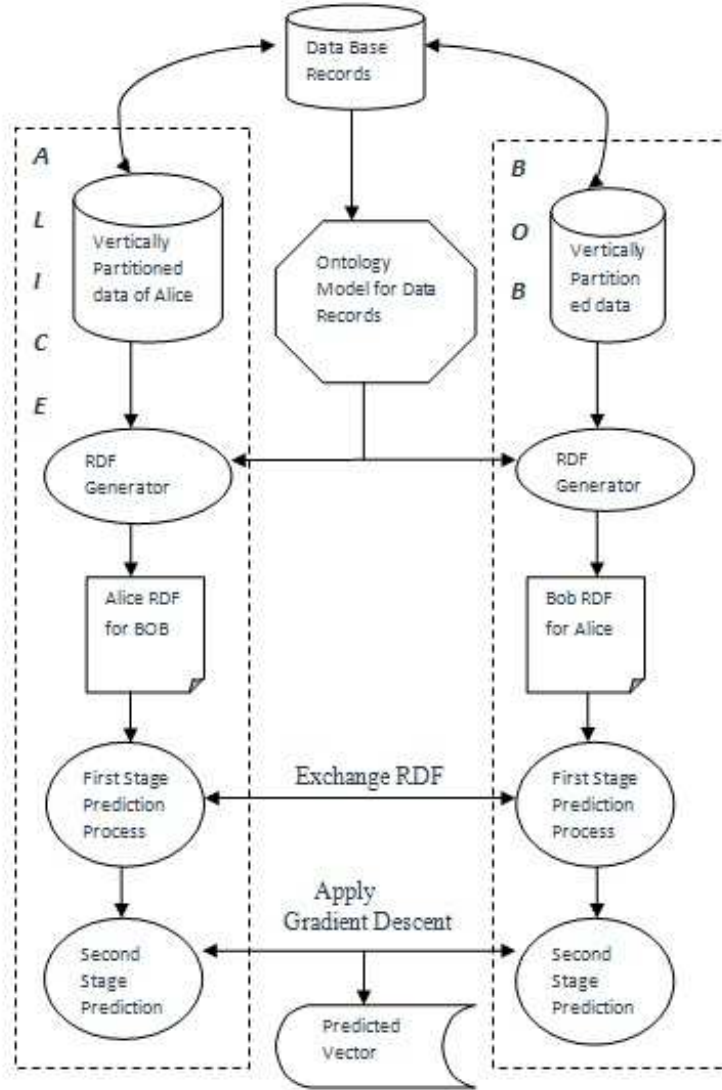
Data Base Records

A
L
I
C
E

Vertically Partitioned data of Alice

Ontology Model for Data Records

B
O
B

Vertically Partition ed data

RDF Generator

RDF Generator

Alice RDF for BOB

Bob RDF for Alice

First Stage Prediction Process

Exchange RDF

First Stage Prediction Process

Apply Gradient Descent

Second Stage Prediction

Second Stage Prediction

Predicted Vector